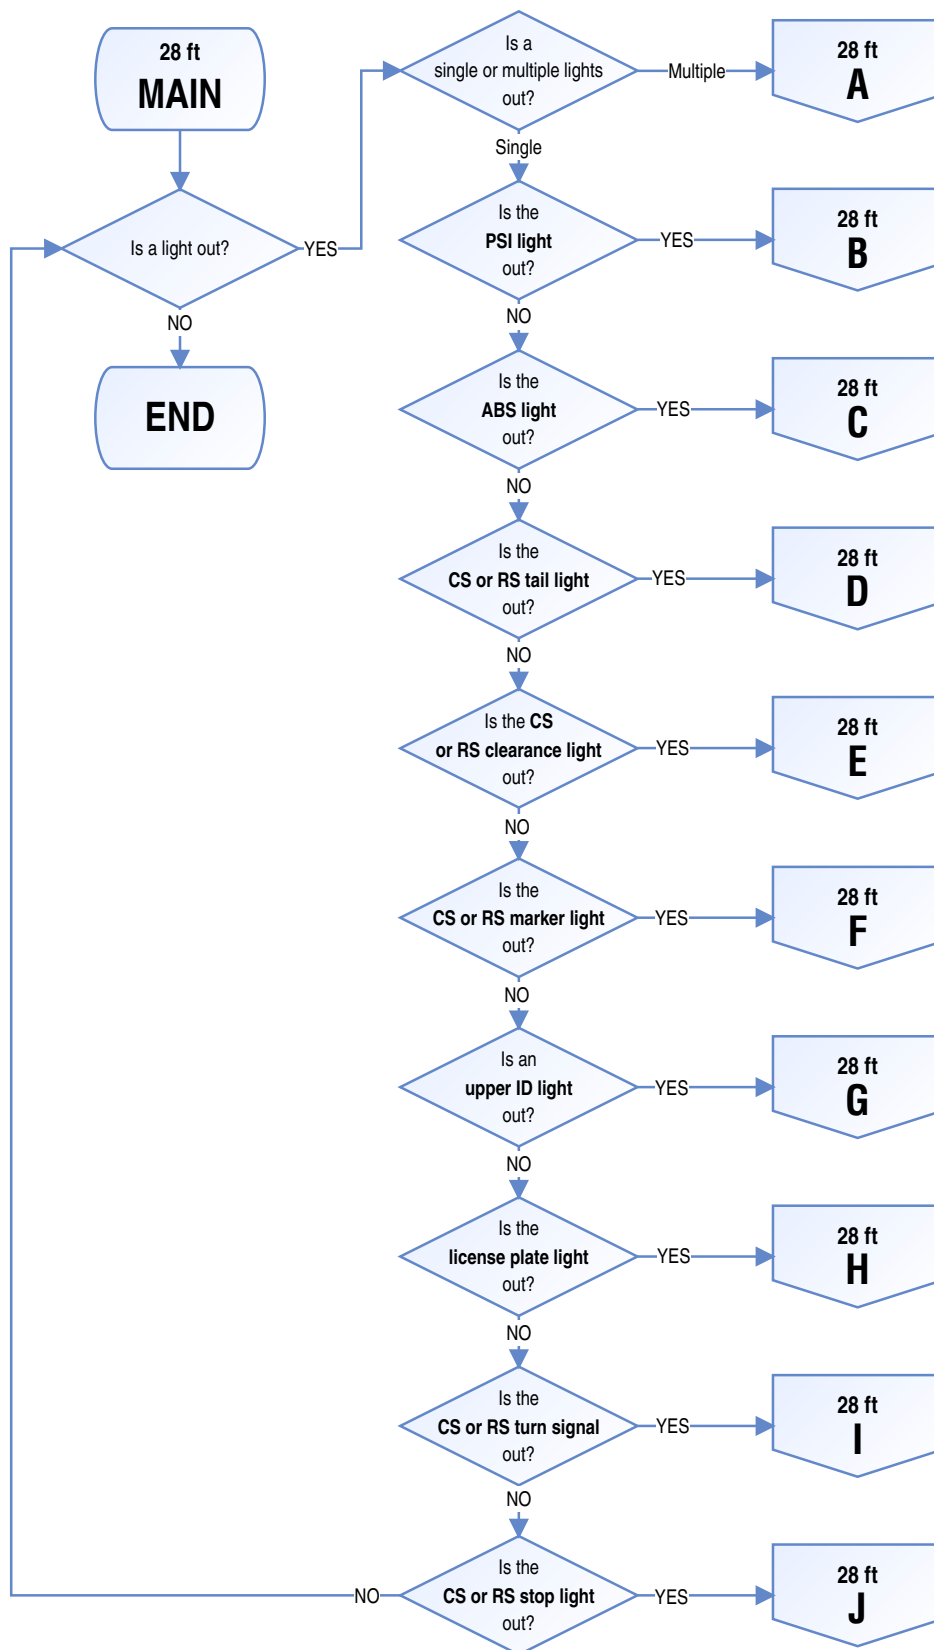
28 ft
MAIN

Is a light out?

YES

NO

END

Is a single or multiple lights out?

Multiple

28 ft
A

Single

Is the PSI light out?

YES

28 ft
B

NO

Is the ABS light out?

YES

28 ft
C

NO

Is the CS or RS tail light out?

YES

28 ft
D

NO

Is the CS or RS clearance light out?

YES

28 ft
E

NO

Is the CS or RS marker light out?

YES

28 ft
F

NO

Is an upper ID light out?

YES

28 ft
G

NO

Is the license plate light out?

YES

28 ft
H

NO

Is the CS or RS turn signal out?

YES

28 ft
I

NO

NO

Is the CS or RS stop light out?

YES

28 ft
J